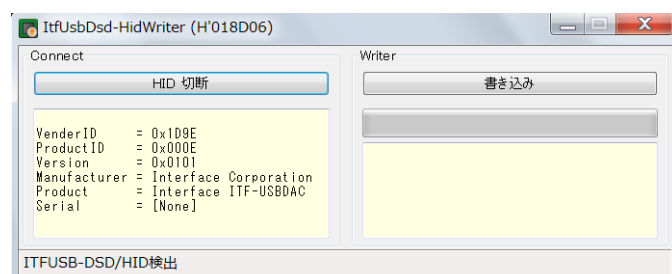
ItfUsbDsd-HidWriter (H'018D06)

Connect

HID 切断

VenderID = 0x1D9E
ProductID = 0x000E
Version = 0x0101
Manufacturer = Interface Corporation
Product = Interface ITF-USBDAC
Serial = [None]

Writer

書き込み

ITFUSB-DSD/HID検出